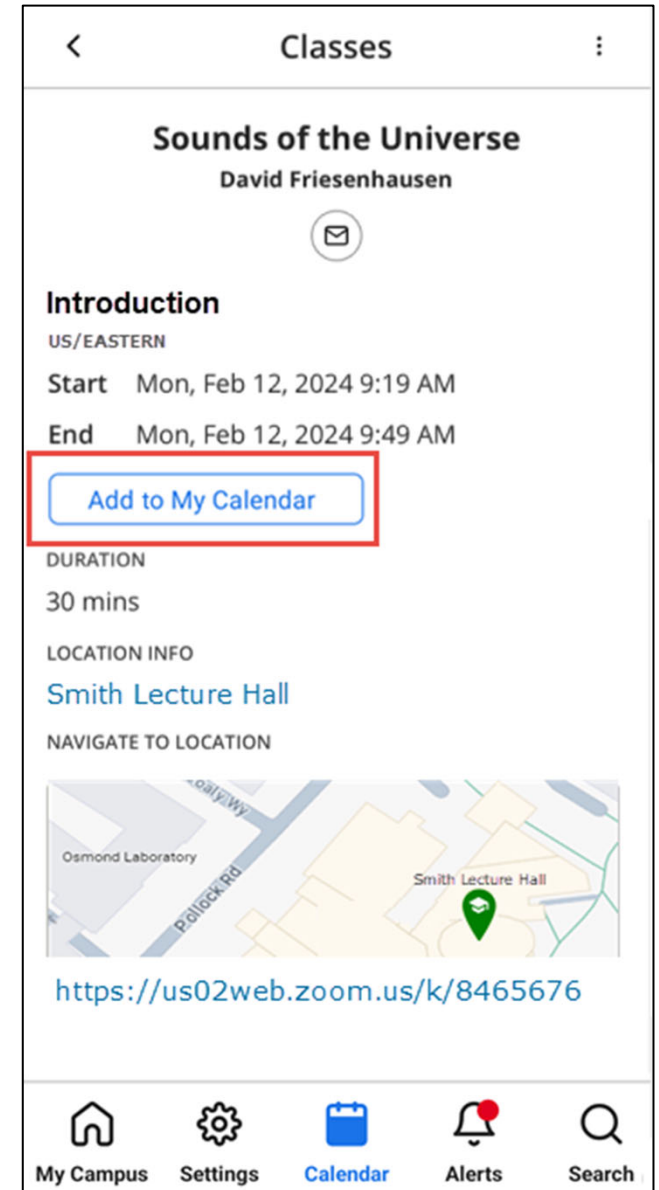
Classes

Sounds of the Universe
David Friesenhausen

Introduction
US/EASTERN
Start Mon, Feb 12, 2024 9:19 AM
End Mon, Feb 12, 2024 9:49 AM

Add to My Calendar

DURATION
30 mins

LOCATION INFO
Smith Lecture Hall

NAVIGATE TO LOCATION

Osmond Laboratory
Pollock Rd
Smith Lecture Hall

https://us02web.zoom.us/k/8465676

My Campus Settings Calendar Alerts Search